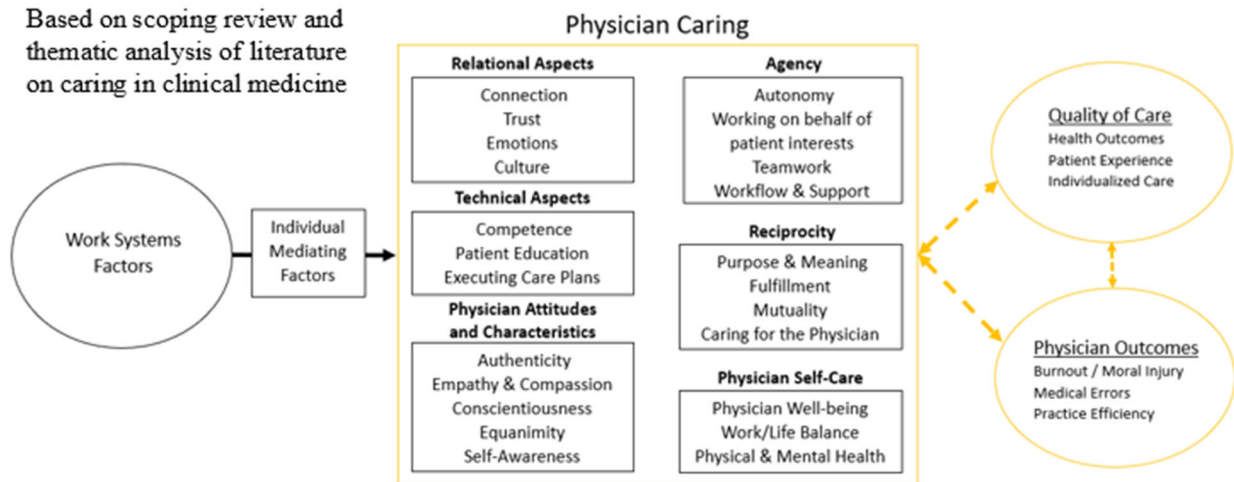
Based on scoping review and thematic analysis of literature on caring in clinical medicine

Work Systems Factors

Individual Mediating Factors

Physician Caring

Relational Aspects
Connection
Trust
Emotions
Culture

Technical Aspects
Competence
Patient Education
Executing Care Plans

Physician Attitudes and Characteristics
Authenticity
Empathy & Compassion
Conscientiousness
Equanimity
Self-Awareness

Agency
Autonomy
Working on behalf of patient interests
Teamwork
Workflow & Support

Reciprocity
Purpose & Meaning
Fulfillment
Mutuality
Caring for the Physician

Physician Self-Care
Physician Well-being
Work/Life Balance
Physical & Mental Health

Quality of Care
Health Outcomes
Patient Experience
Individualized Care

Physician Outcomes
Burnout / Moral Injury
Medical Errors
Practice Efficiency